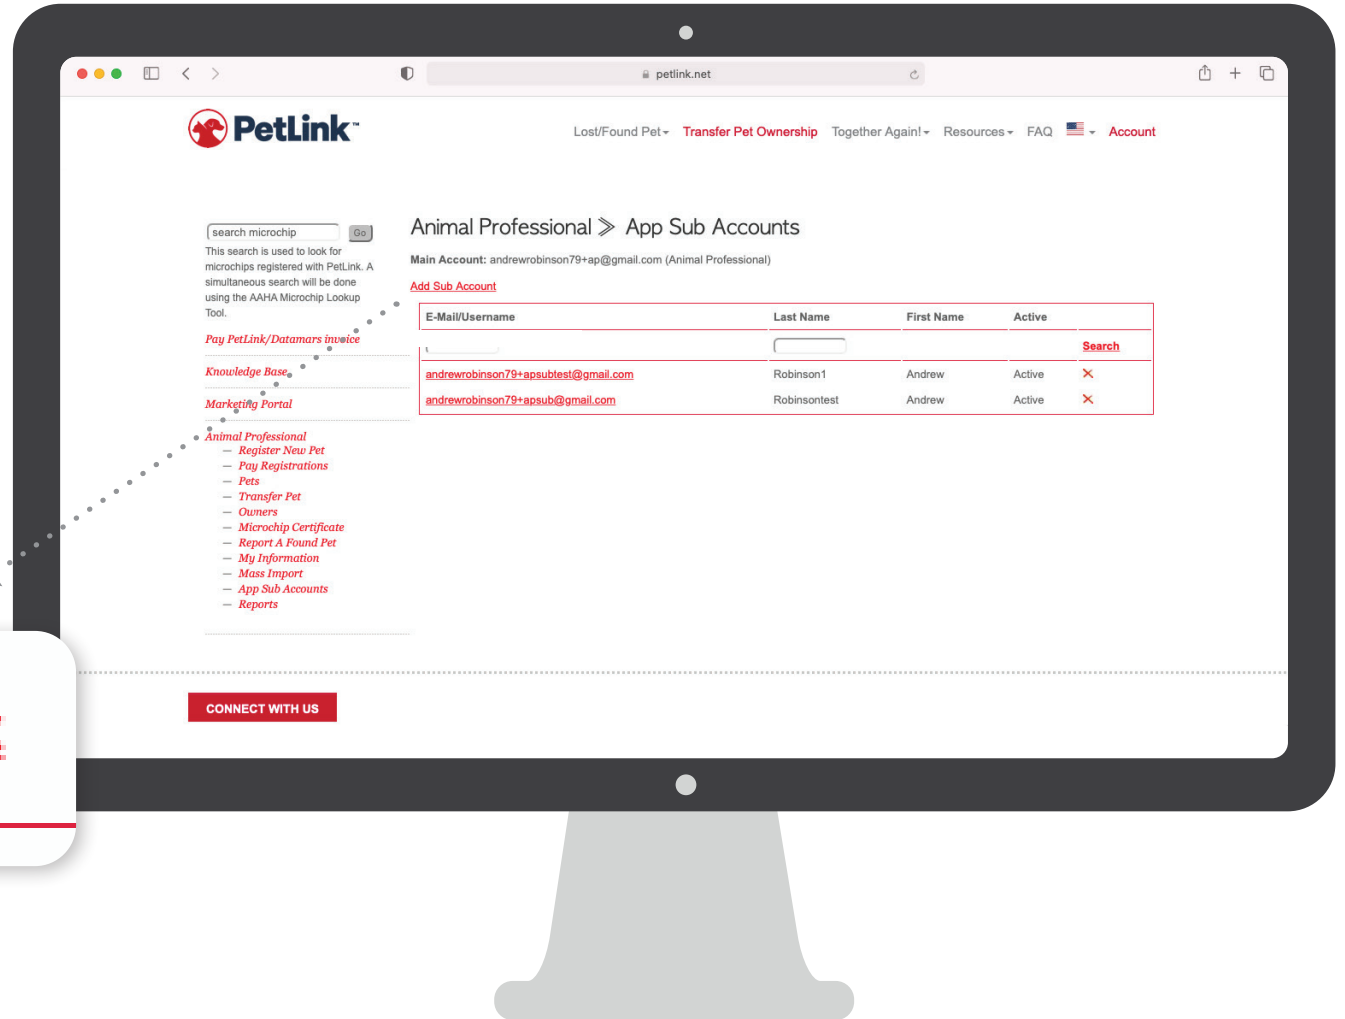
petlink.net

PetLink

Lost/Found Pet ▾ Transfer Pet Ownership Together Again! ▾ Resources ▾ FAQ ▾ Account

search microchip Go

This search is used to look for microchips registered with PetLink. A simultaneous search will be done using the AAHA Microchip Lookup Tool.

Pay PetLink/Datamars invoice

Knowledge Base

Marketing Portal

Animal Professional
— Register New Pet
— Pay Registrations
— Pets
— Transfer Pet
— Owners
— Microchip Certificate
— Report A Found Pet
— My Information
— Mass Import
— App Sub Accounts
— Reports

Animal Professional ≫ App Sub Accounts

Main Account: andrewrobinson79+ap@gmail.com (Animal Professional)

Add Sub Account

| E-Mail/Username | Last Name | First Name | Active | |
|---|---|---|---|---|
| | | | | Search |
| andrewrobinson79+apsubtest@gmail.com | Robinson1 | Andrew | Active | ✕ |
| andrewrobinson79+apsub@gmail.com | Robinsontest | Andrew | Active | ✕ |

CONNECT WITH US